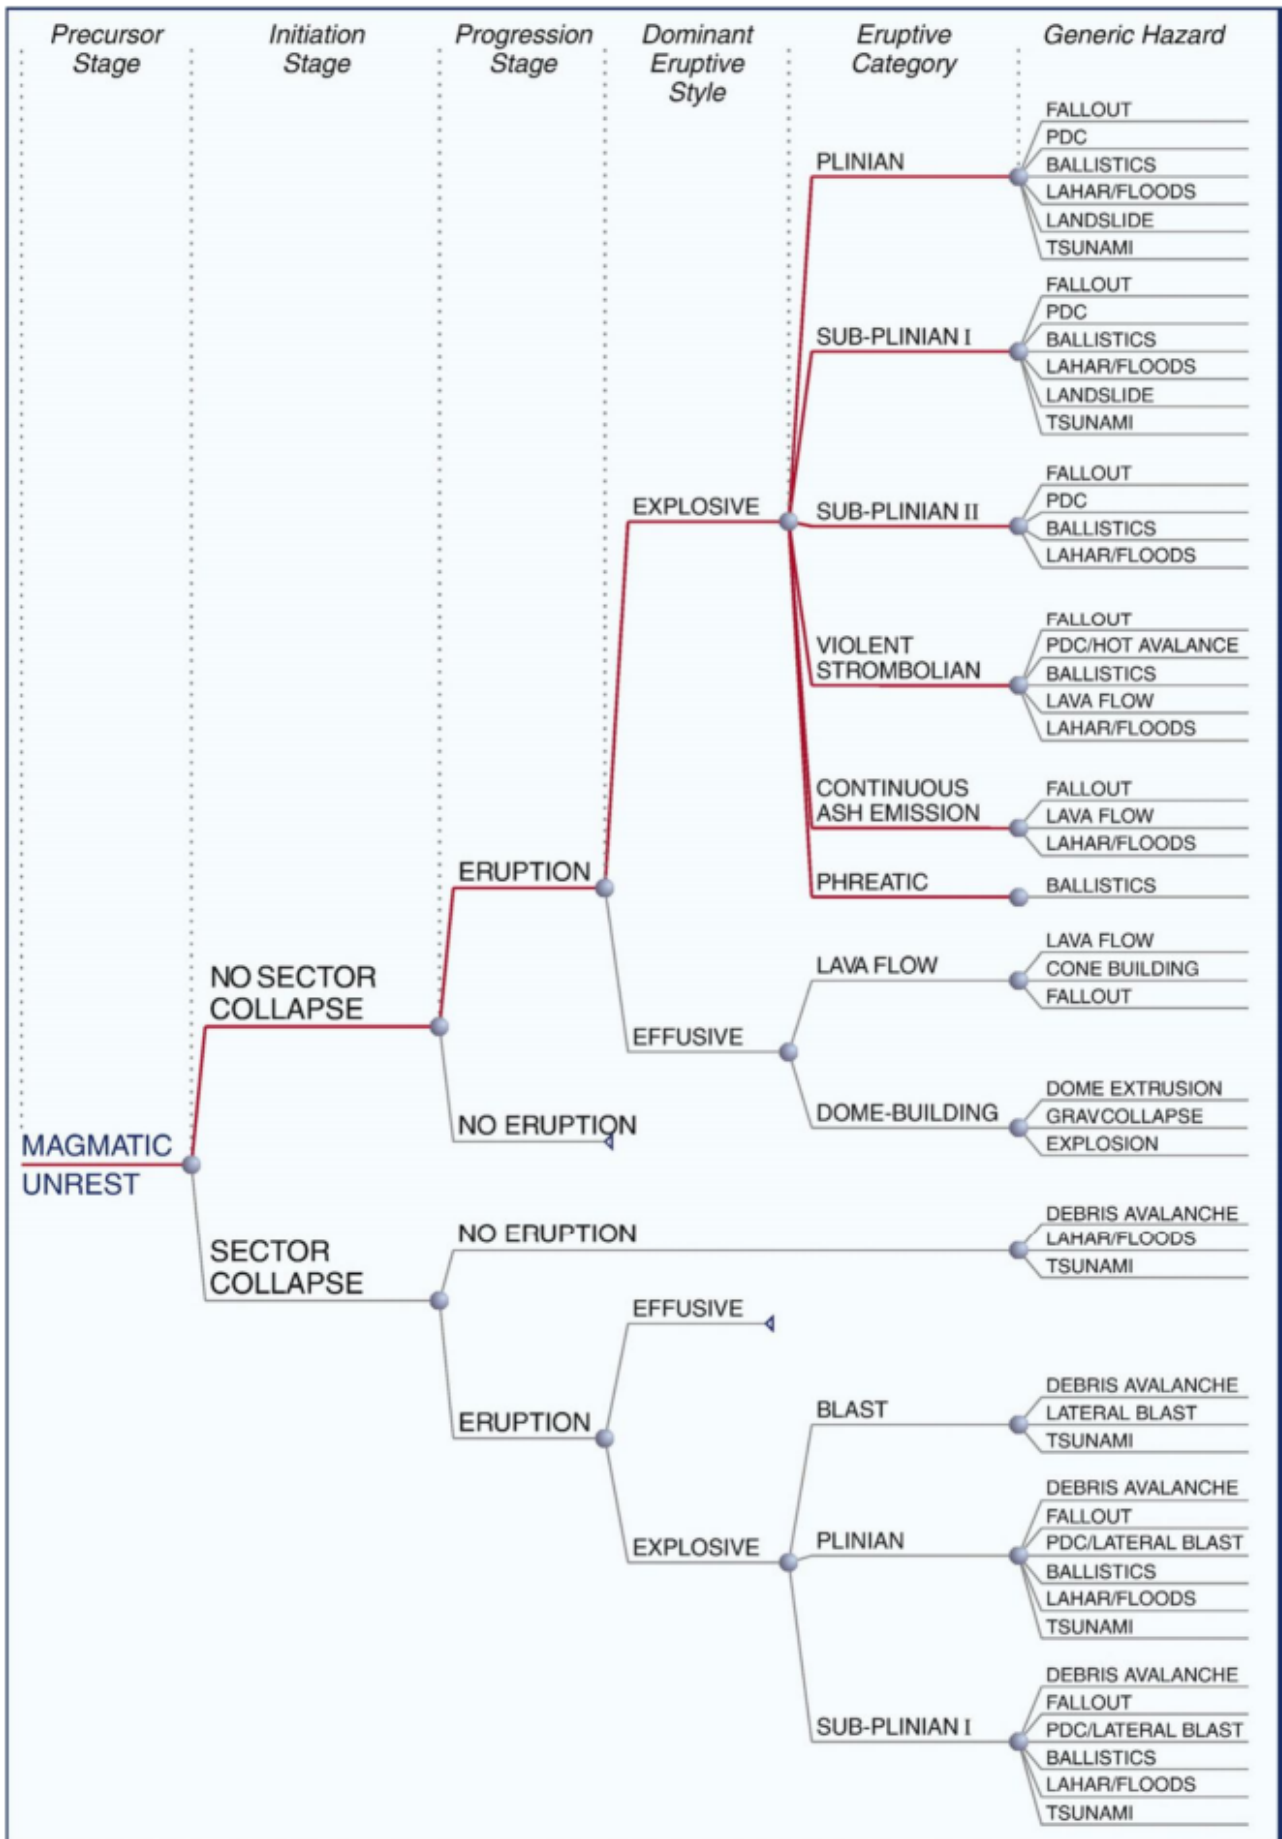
Precursor Stage

Initiation Stage

Progression Stage

Dominant Eruptive Style

Eruptive Category

Generic Hazard

PLINIAN

FALLOUT
PDC
BALLISTICS
LAHAR/FLOODS
LANDSLIDE
TSUNAMI

SUB-PLINIAN I

FALLOUT
PDC
BALLISTICS
LAHAR/FLOODS
LANDSLIDE
TSUNAMI

EXPLOSIVE

SUB-PLINIAN II

FALLOUT
PDC
BALLISTICS
LAHAR/FLOODS

VIOLENT STROMBOLIAN

FALLOUT
PDC/HOT AVALANCE
BALLISTICS
LAVA FLOW
LAHAR/FLOODS

CONTINUOUS ASH EMISSION

FALLOUT
LAVA FLOW
LAHAR/FLOODS

ERUPTION

PHREATIC

BALLISTICS

LAVA FLOW

LAVA FLOW
CONE BUILDING
FALLOUT

NO SECTOR COLLAPSE

EFFUSIVE

DOME-BUILDING

DOME EXTRUSION
GRAVCOLLAPSE
EXPLOSION

NO ERUPTION

MAGMATIC UNREST

NO ERUPTION

DEBRIS AVALANCHE
LAHAR/FLOODS
TSUNAMI

SECTOR COLLAPSE

EFFUSIVE

BLAST

DEBRIS AVALANCHE
LATERAL BLAST
TSUNAMI

ERUPTION

EXPLOSIVE

PLINIAN

DEBRIS AVALANCHE
FALLOUT
PDC/LATERAL BLAST
BALLISTICS
LAHAR/FLOODS
TSUNAMI

SUB-PLINIAN I

DEBRIS AVALANCHE
FALLOUT
PDC/LATERAL BLAST
BALLISTICS
LAHAR/FLOODS
TSUNAMI